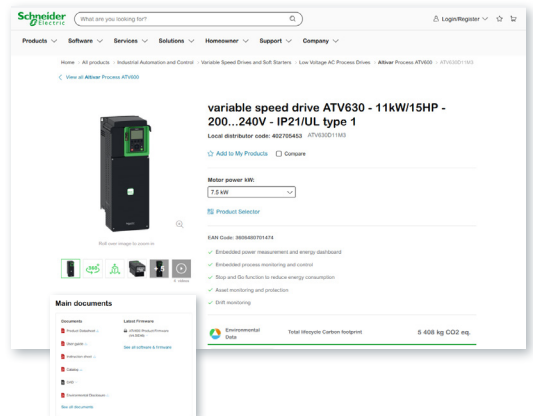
Schneider Electric
What are you looking for?
Login/Register

Products Software Services Solutions Homeowner Support Company

Home > All products > Industrial Automation and Control > Variable Speed Drives and Soft Starters > Low Voltage AC Process Drives > Altivar Process ATV600 > ATV630D11M3

< View all Altivar Process ATV630

variable speed drive ATV630 - 11kW/15HP - 200...240V - IP21/UL type 1

Local distributor code: 402705453 ATV630D11M3

Add to My Products Compare

Motor power kW:
7.5 kW

Product Selector

Roll over image to zoom in

+5

EAN Code: 3606480701474

Embedded power measurement and energy dashboard
Embedded process monitoring and control
Stop and Go function to reduce energy consumption
Asset monitoring and protection
Drift monitoring

Environmental Data
Total lifecycle Carbon footprint
5 408 kg CO2 eq.

Main documents

Documents
Product Datasheet
User guide
Instruction sheet
Catalog
DXF
Environmental Disclosure
See all documents

Latest Firmware
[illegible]
See all software & firmware